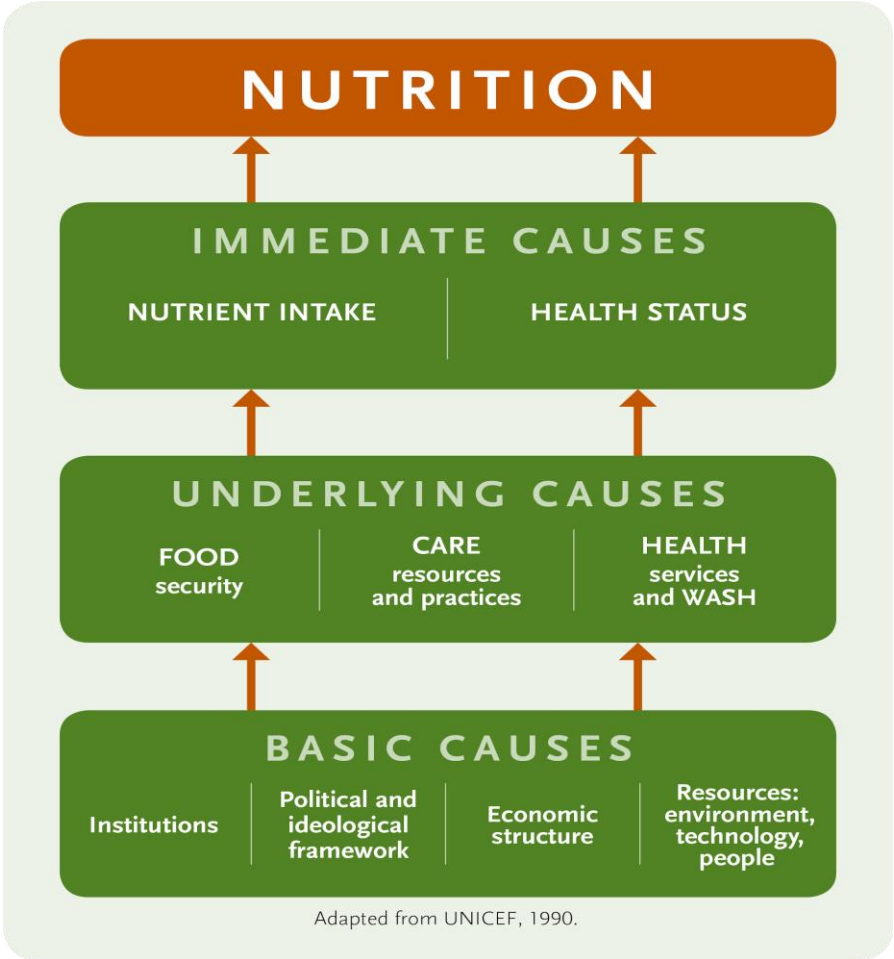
NUTRITION

IMMEDIATE CAUSES

NUTRIENT INTAKE

HEALTH STATUS

UNDERLYING CAUSES

FOOD security

CARE resources and practices

HEALTH services and WASH

BASIC CAUSES

Institutions

Political and ideological framework

Economic structure

Resources: environment, technology, people

Adapted from UNICEF, 1990.